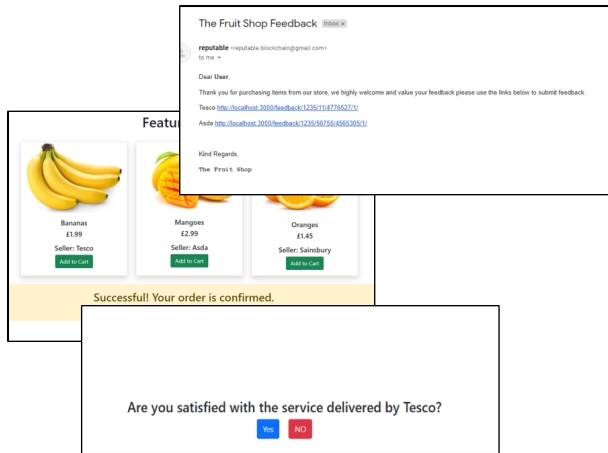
The Fruit Shop Feedback Inbox ×

reputable <reputable.blockchain@gmail.com>
to me

Dear User,

Thank you for purchasing items from our store, we highly welcome and value your feedback please use the links below to submit feedback.

Tesco http://localhost:3000/feedback/1235/11/4776527/1/

Asda http://localhost:3000/feedback/1235/56755/4565305/1/

Kind Regards,

The Fruit Shop

Featu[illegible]

Bananas
£1.99
Seller: Tesco
Add to Cart

Mangoes
£2.99
Seller: Asda
Add to Cart

Oranges
£1.45
Seller: Sainsbury
Add to Cart

Successful! Your order is confirmed.

Are you satisfied with the service delivered by Tesco?

Yes NO